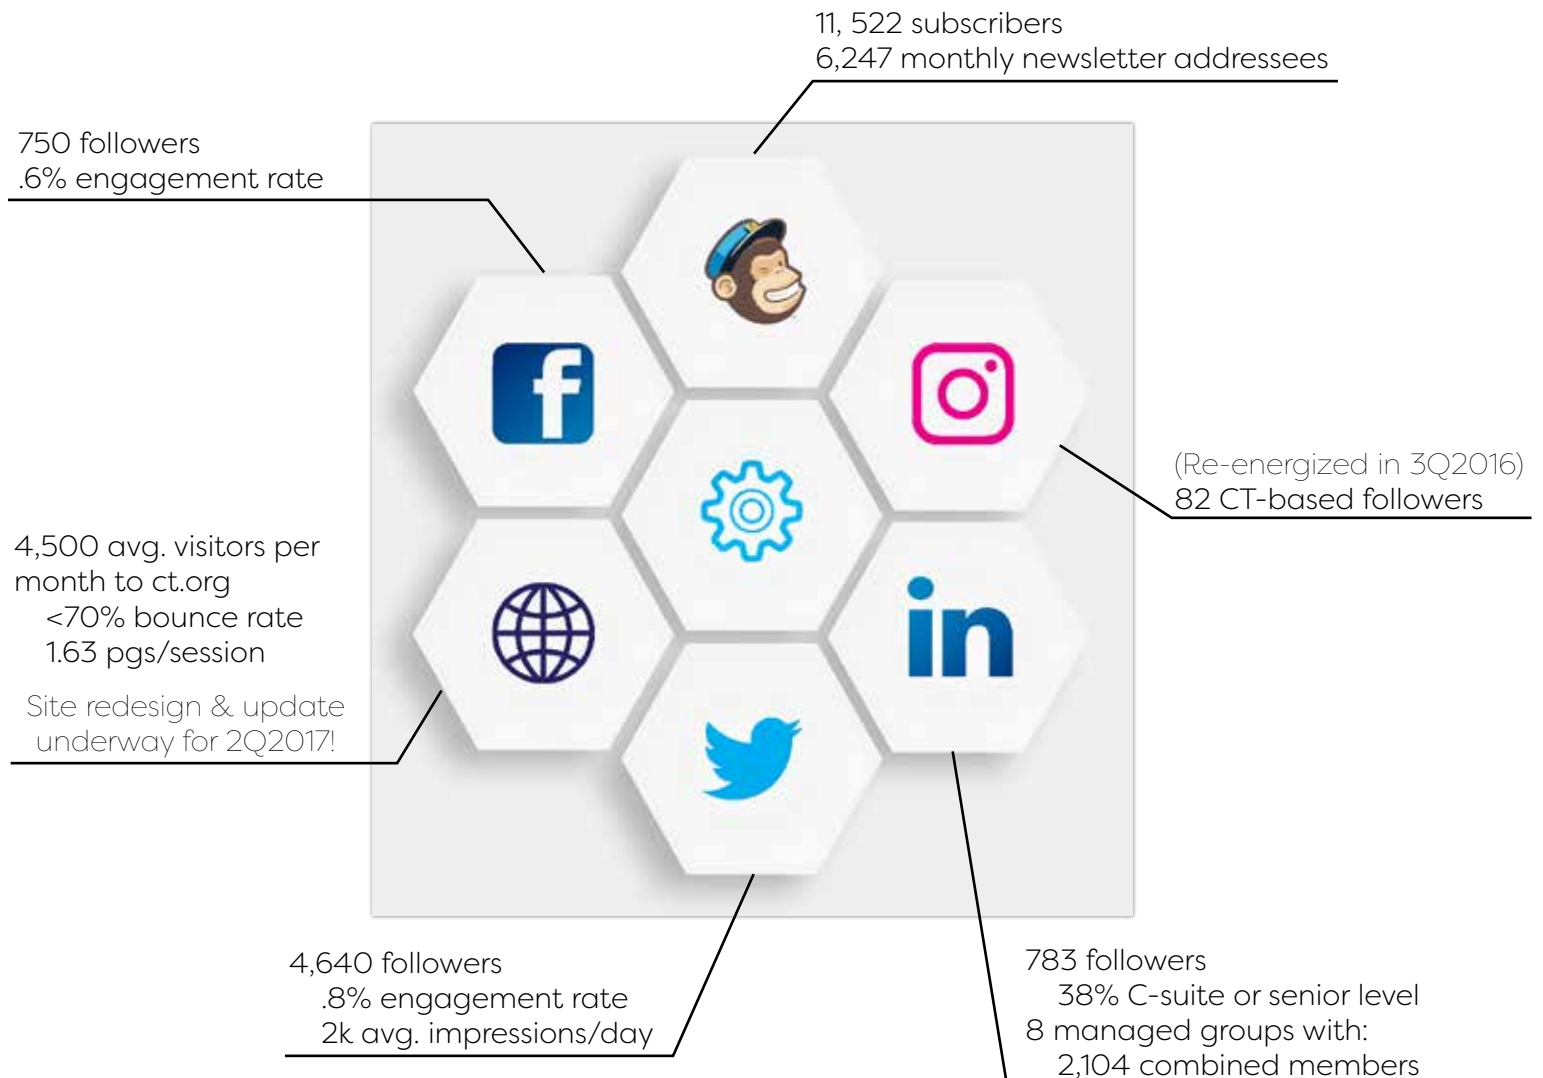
11, 522 subscribers
6,247 monthly newsletter addressees

750 followers
.6% engagement rate

(Re-energized in 3Q2016)
82 CT-based followers

4,500 avg. visitors per month to ct.org
<70% bounce rate
1.63 pgs/session

Site redesign & update underway for 2Q2017!

in

4,640 followers
.8% engagement rate
2k avg. impressions/day

783 followers
38% C-suite or senior level
8 managed groups with:
2,104 combined members